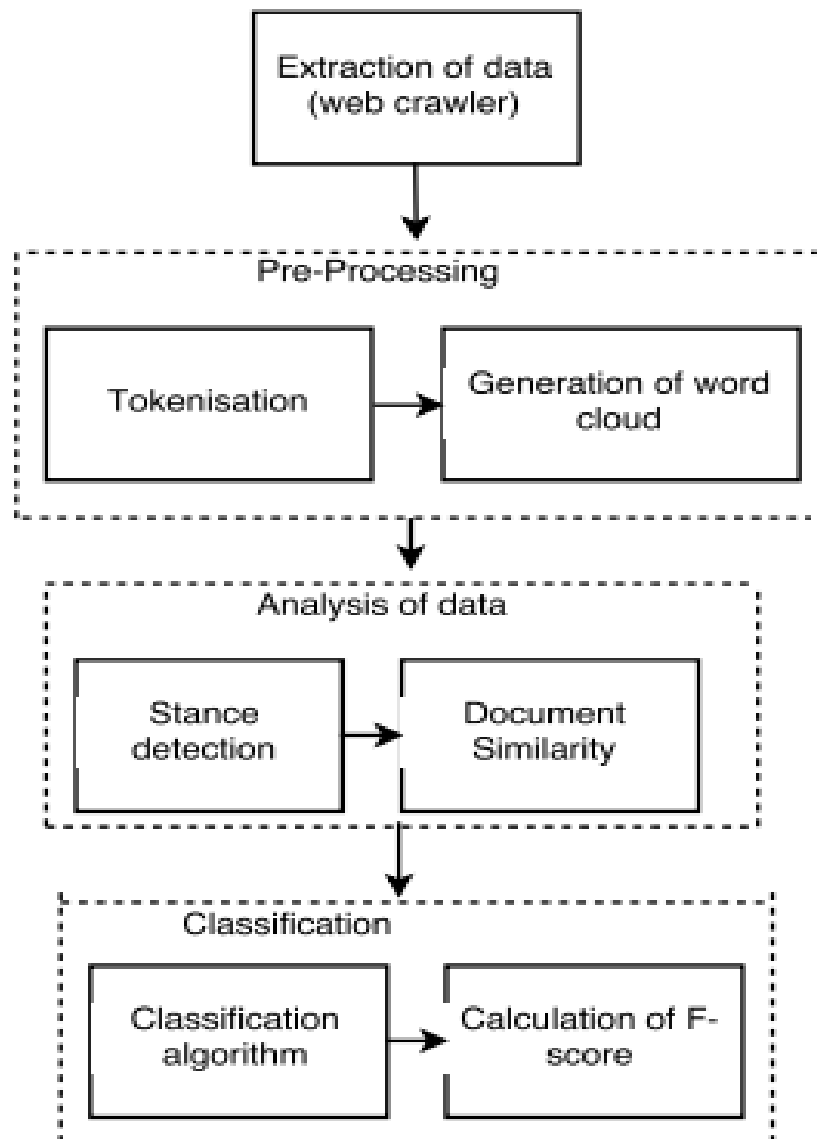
Extraction of data (web crawler)

Pre-Processing

Tokenisation

Generation of word cloud

Analysis of data

Stance detection

Document Similarity

Classification

Classification algorithm

Calculation of F-score